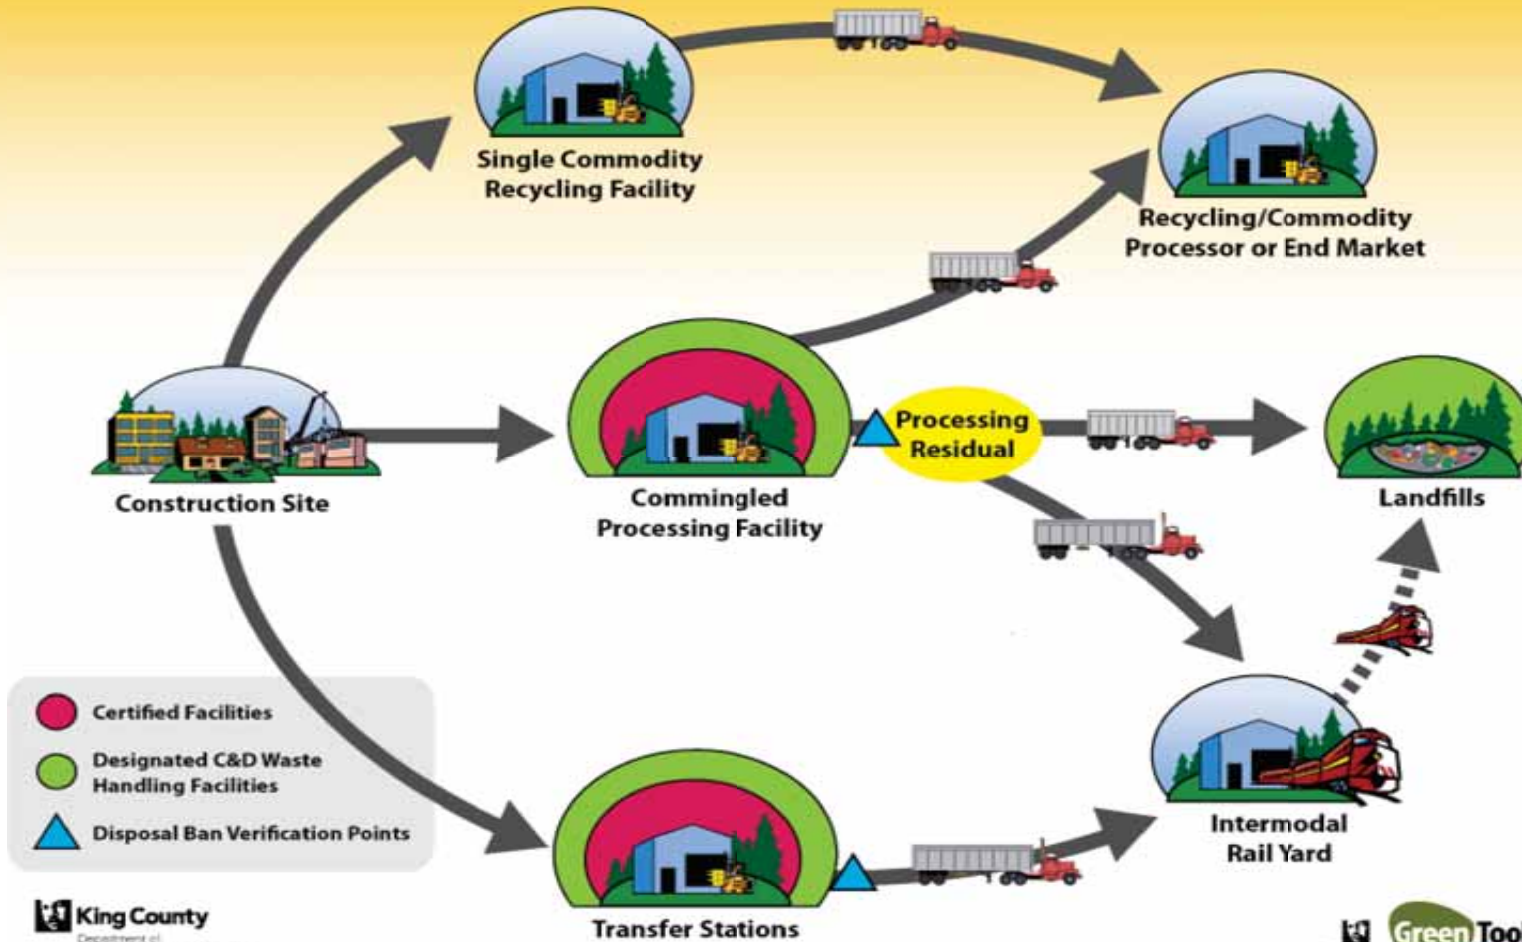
Single Commodity Recycling Facility

Recycling/Commodity Processor or End Market

Construction Site

Commingled Processing Facility

Processing Residual

Landfills

Intermodal Rail Yard

Transfer Stations

Certified Facilities

Designated C&D Waste Handling Facilities

Disposal Ban Verification Points

King County
Department of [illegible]

GreenToo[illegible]